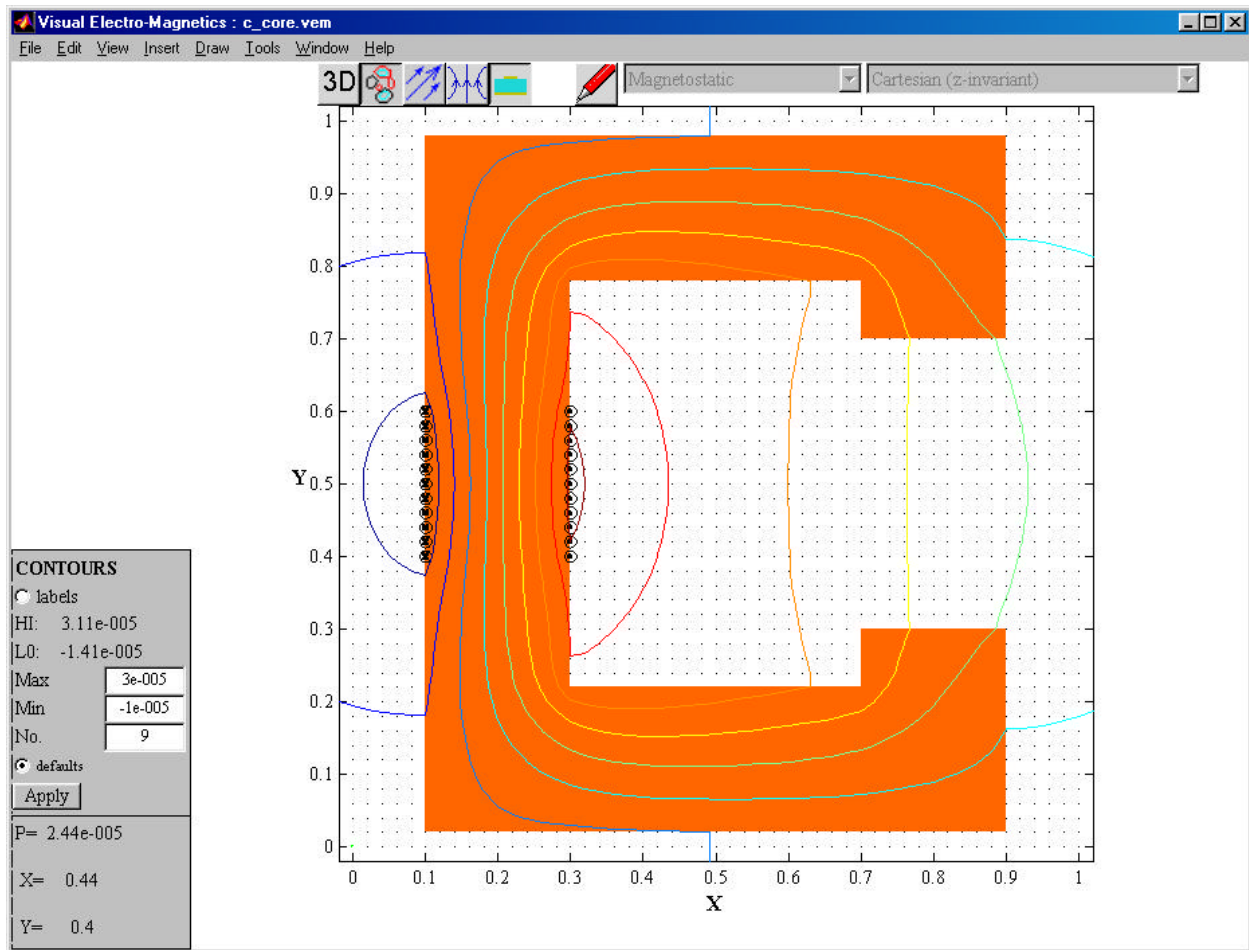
Visual Electro-Magnetics : c_core.vem

File Edit View Insert Draw Tools Window Help

3D

Magnetostatic

Cartesian (z-invariant)

1
0.9
0.8
0.7
0.6
Y 0.5
0.4
0.3
0.2
0.1
0

0 0.1 0.2 0.3 0.4 0.5 0.6 0.7 0.8 0.9 1
X

CONTOURS
labels
HI: 3.11e-005
L0: -1.41e-005
Max 3e-005
Min -1e-005
No. 9
defaults
Apply

P= 2.44e-005
X= 0.44
Y= 0.4